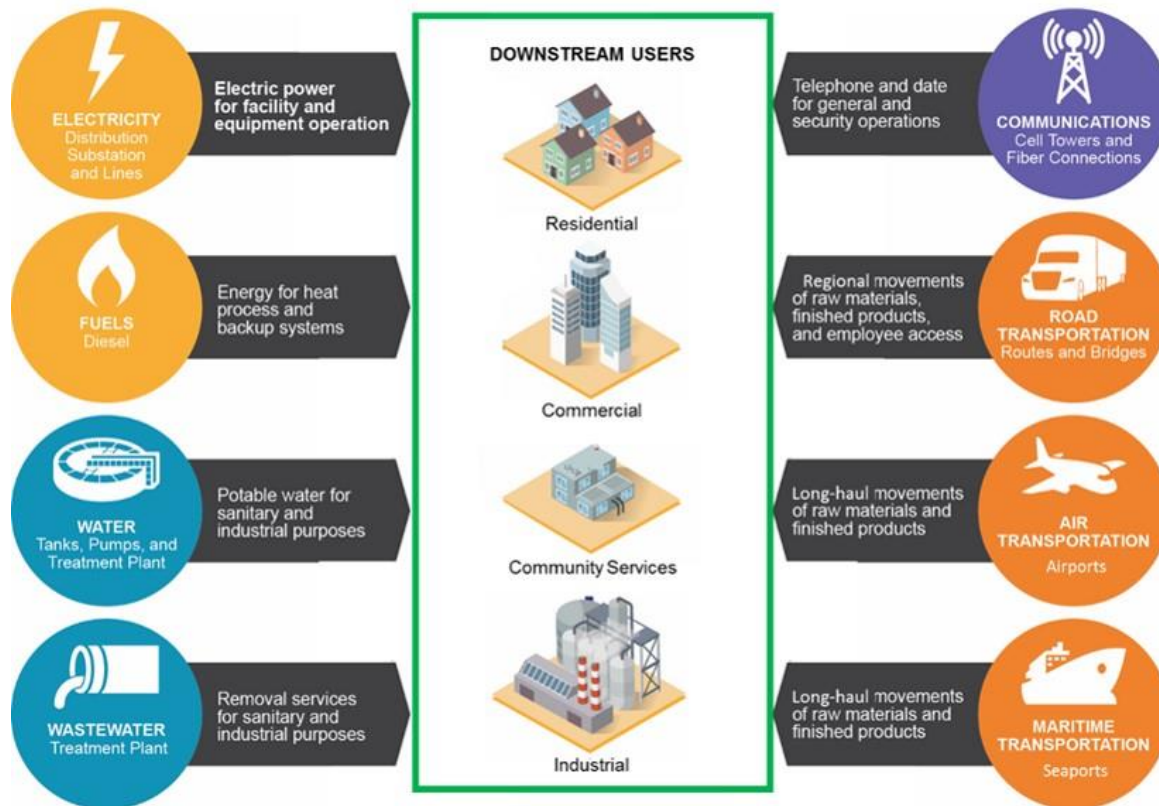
ELECTRICITY
Distribution Substation and Lines

Electric power for facility and equipment operation

DOWNSTREAM USERS

Telephone and date for general and security operations

COMMUNICATIONS
Cell Towers and Fiber Connections

Residential

FUELS
Diesel

Energy for heat process and backup systems

Commercial

Regional movements of raw materials, finished products, and employee access

ROAD TRANSPORTATION
Routes and Bridges

WATER
Tanks, Pumps, and Treatment Plant

Potable water for sanitary and industrial purposes

Community Services

Long-haul movements of raw materials and finished products

AIR TRANSPORTATION
Airports

WASTEWATER
Treatment Plant

Removal services for sanitary and industrial purposes

Industrial

Long-haul movements of raw materials and finished products

MARITIME TRANSPORTATION
Seaports